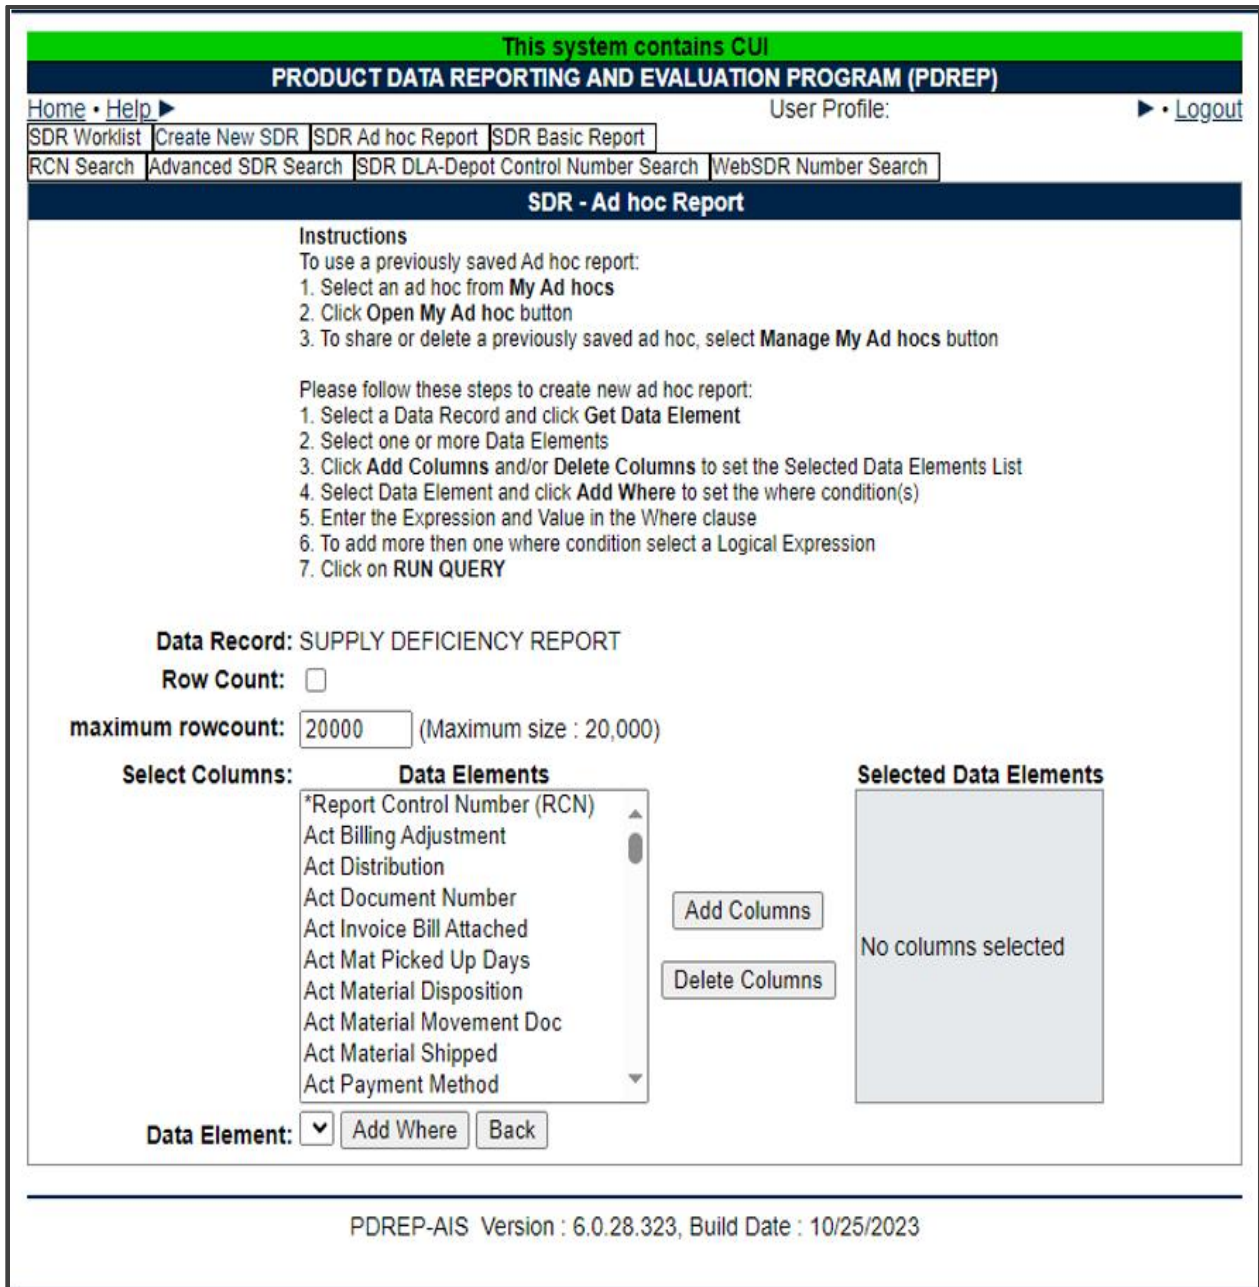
This system contains CUI
PRODUCT DATA REPORTING AND EVALUATION PROGRAM (PDREP)

Home • Help ► User Profile: ► • Logout

SDR Worklist | Create New SDR | SDR Ad hoc Report | SDR Basic Report
RCN Search | Advanced SDR Search | SDR DLA-Depot Control Number Search | WebSDR Number Search

SDR - Ad hoc Report

Instructions
To use a previously saved Ad hoc report:
1. Select an ad hoc from My Ad hocs
2. Click Open My Ad hoc button
3. To share or delete a previously saved ad hoc, select Manage My Ad hocs button

Please follow these steps to create new ad hoc report:
1. Select a Data Record and click Get Data Element
2. Select one or more Data Elements
3. Click Add Columns and/or Delete Columns to set the Selected Data Elements List
4. Select Data Element and click Add Where to set the where condition(s)
5. Enter the Expression and Value in the Where clause
6. To add more then one where condition select a Logical Expression
7. Click on RUN QUERY

Data Record: SUPPLY DEFICIENCY REPORT
Row Count:
maximum rowcount: 20000 (Maximum size : 20,000)
Select Columns: Data Elements

*Report Control Number (RCN)
Act Billing Adjustment
Act Distribution
Act Document Number
Act Invoice Bill Attached
Act Mat Picked Up Days
Act Material Disposition
Act Material Movement Doc
Act Material Shipped
Act Payment Method

Add Columns
Delete Columns

Selected Data Elements
No columns selected

Data Element: Add Where Back

PDREP-AIS Version : 6.0.28.323, Build Date : 10/25/2023